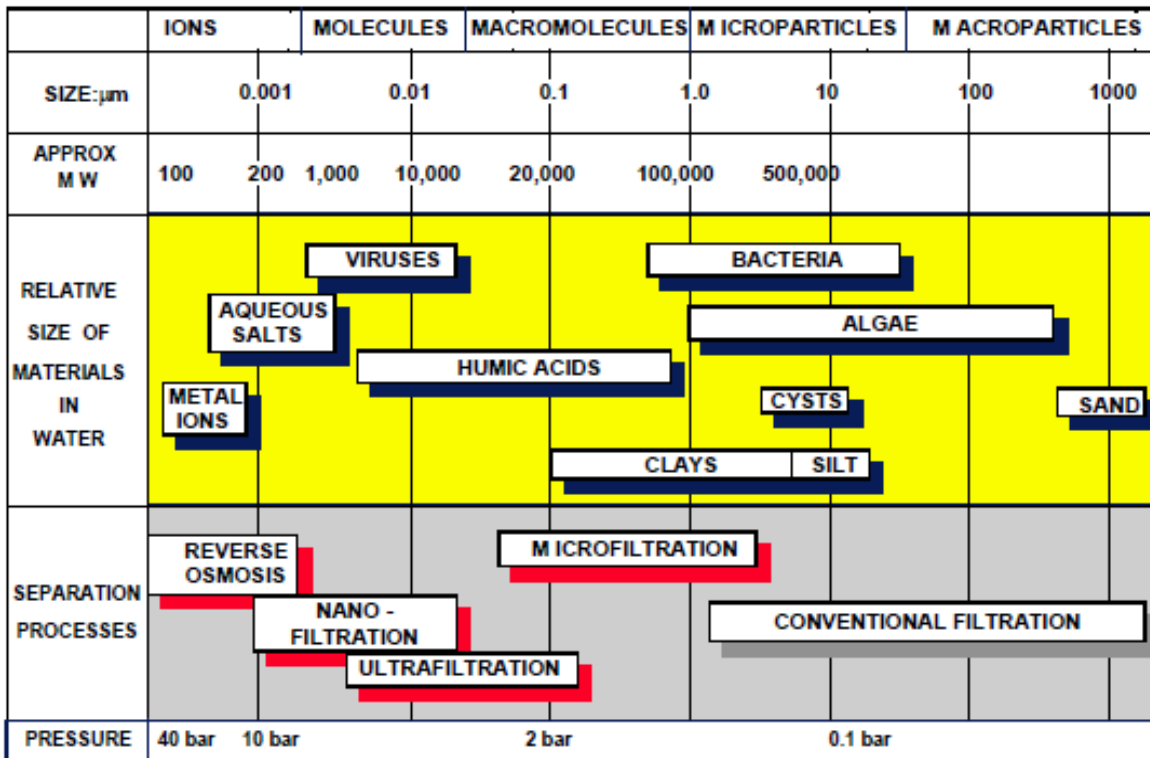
| | IONS | MOLECULES | MACROMOLECULES | M ICROPARTICLES | M ACROPARTICLES |
|---|---|---|---|---|---|
| SIZE:µm | 0.001 | 0.01 | 0.1 | 1.0 10 | 100 1000 |
| APPROX M W | 100 200 | 1,000 10,000 | 20,000 | 100,000 500,000 | |

RELATIVE SIZE OF MATERIALS IN WATER

VIRUSES

BACTERIA

AQUEOUS SALTS

ALGAE

HUMIC ACIDS

METAL IONS

CYSTS

SAND

CLAYS

SILT

SEPARATION PROCESSES

REVERSE OSMOSIS

M ICROFILTRATION

NANO - FILTRATION

CONVENTIONAL FILTRATION

ULTRAFILTRATION

PRESSURE 40 bar 10 bar 2 bar 0.1 bar